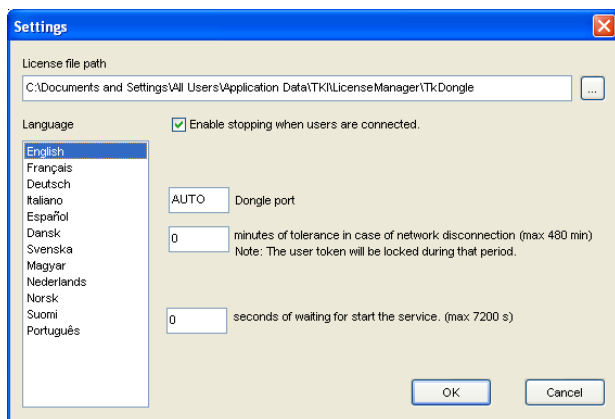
Settings

License file path

C:\Documents and Settings\All Users\Application Data\TKI\LicenseManager\TkDongle

...

Language

Enable stopping when users are connected.

English
Français
Deutsch
Italiano
Español
Dansk
Svenska
Magyar
Nederlands
Norsk
Suomi
Português

AUTO Dongle port

0 minutes of tolerance in case of network disconnection (max 480 min)
Note: The user token will be locked during that period.

0 seconds of waiting for start the service. (max 7200 s)

OK

Cancel